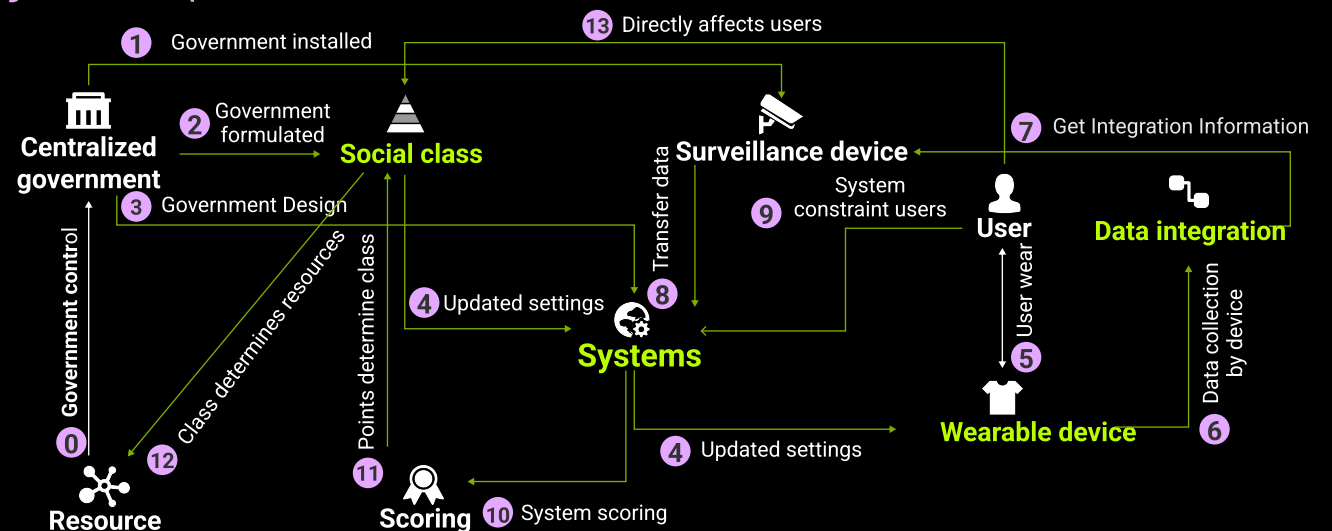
13 Directly affects users

1 Government installed

2 Government formulated

Centralized government

Social class

Surveillance device

7 Get Integration Information

3 Government Design

Transfer data

System constraint users 9

User

Data integration

Government control

Class determines resources

Points determine class

4 Updated settings

8

Systems

User wear

5

Data collection by device

0

12

11

Wearable device

6

4 Updated settings

Resource

Scoring

10 System scoring